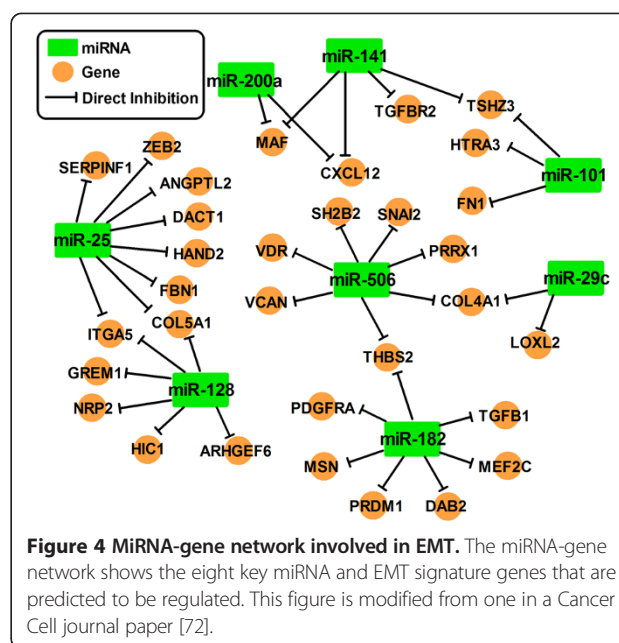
miRNA
Gene
Direct Inhibition

miR-200a
miR-141
MAF
CXCL12
TGFBR2
TSHZ3
HTRA3
miR-101
FN1
SERPINF1
ZEB2
ANGPTL2
DACT1
miR-25
HAND2
FBN1
ITGA5
COL5A1
SH2B2
SNAI2
VDR
PRRX1
miR-506
VCAN
COL4A1
miR-29c
LOXL2
THBS2
GREM1
miR-128
NRP2
HIC1
ARHGEF6
PDGFRA
TGFB1
miR-182
MSN
MEF2C
PRDM1
DAB2

**Figure 4 MiRNA-gene network involved in EMT.** The miRNA-gene network shows the eight key miRNA and EMT signature genes that are predicted to be regulated. This figure is modified from one in a Cancer Cell journal paper [72].